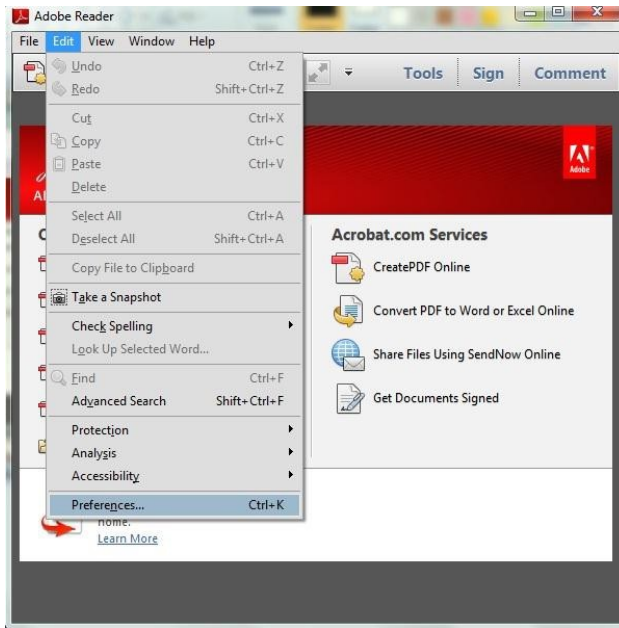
Adobe Reader
File Edit View Window Help
Tools Sign Comment
Undo Ctrl+Z
Redo Shift+Ctrl+Z
Cut Ctrl+X
Copy Ctrl+C
Paste Ctrl+V
Delete
Select All Ctrl+A
Deselect All Shift+Ctrl+A
Copy File to Clipboard
Take a Snapshot
Check Spelling
Look Up Selected Word...
Find Ctrl+F
Advanced Search Shift+Ctrl+F
Protection
Analysis
Accessibility
Preferences... Ctrl+K
Adobe
Acrobat.com Services
CreatePDF Online
Convert PDF to Word or Excel Online
Share Files Using SendNow Online
Get Documents Signed
home.
Learn More